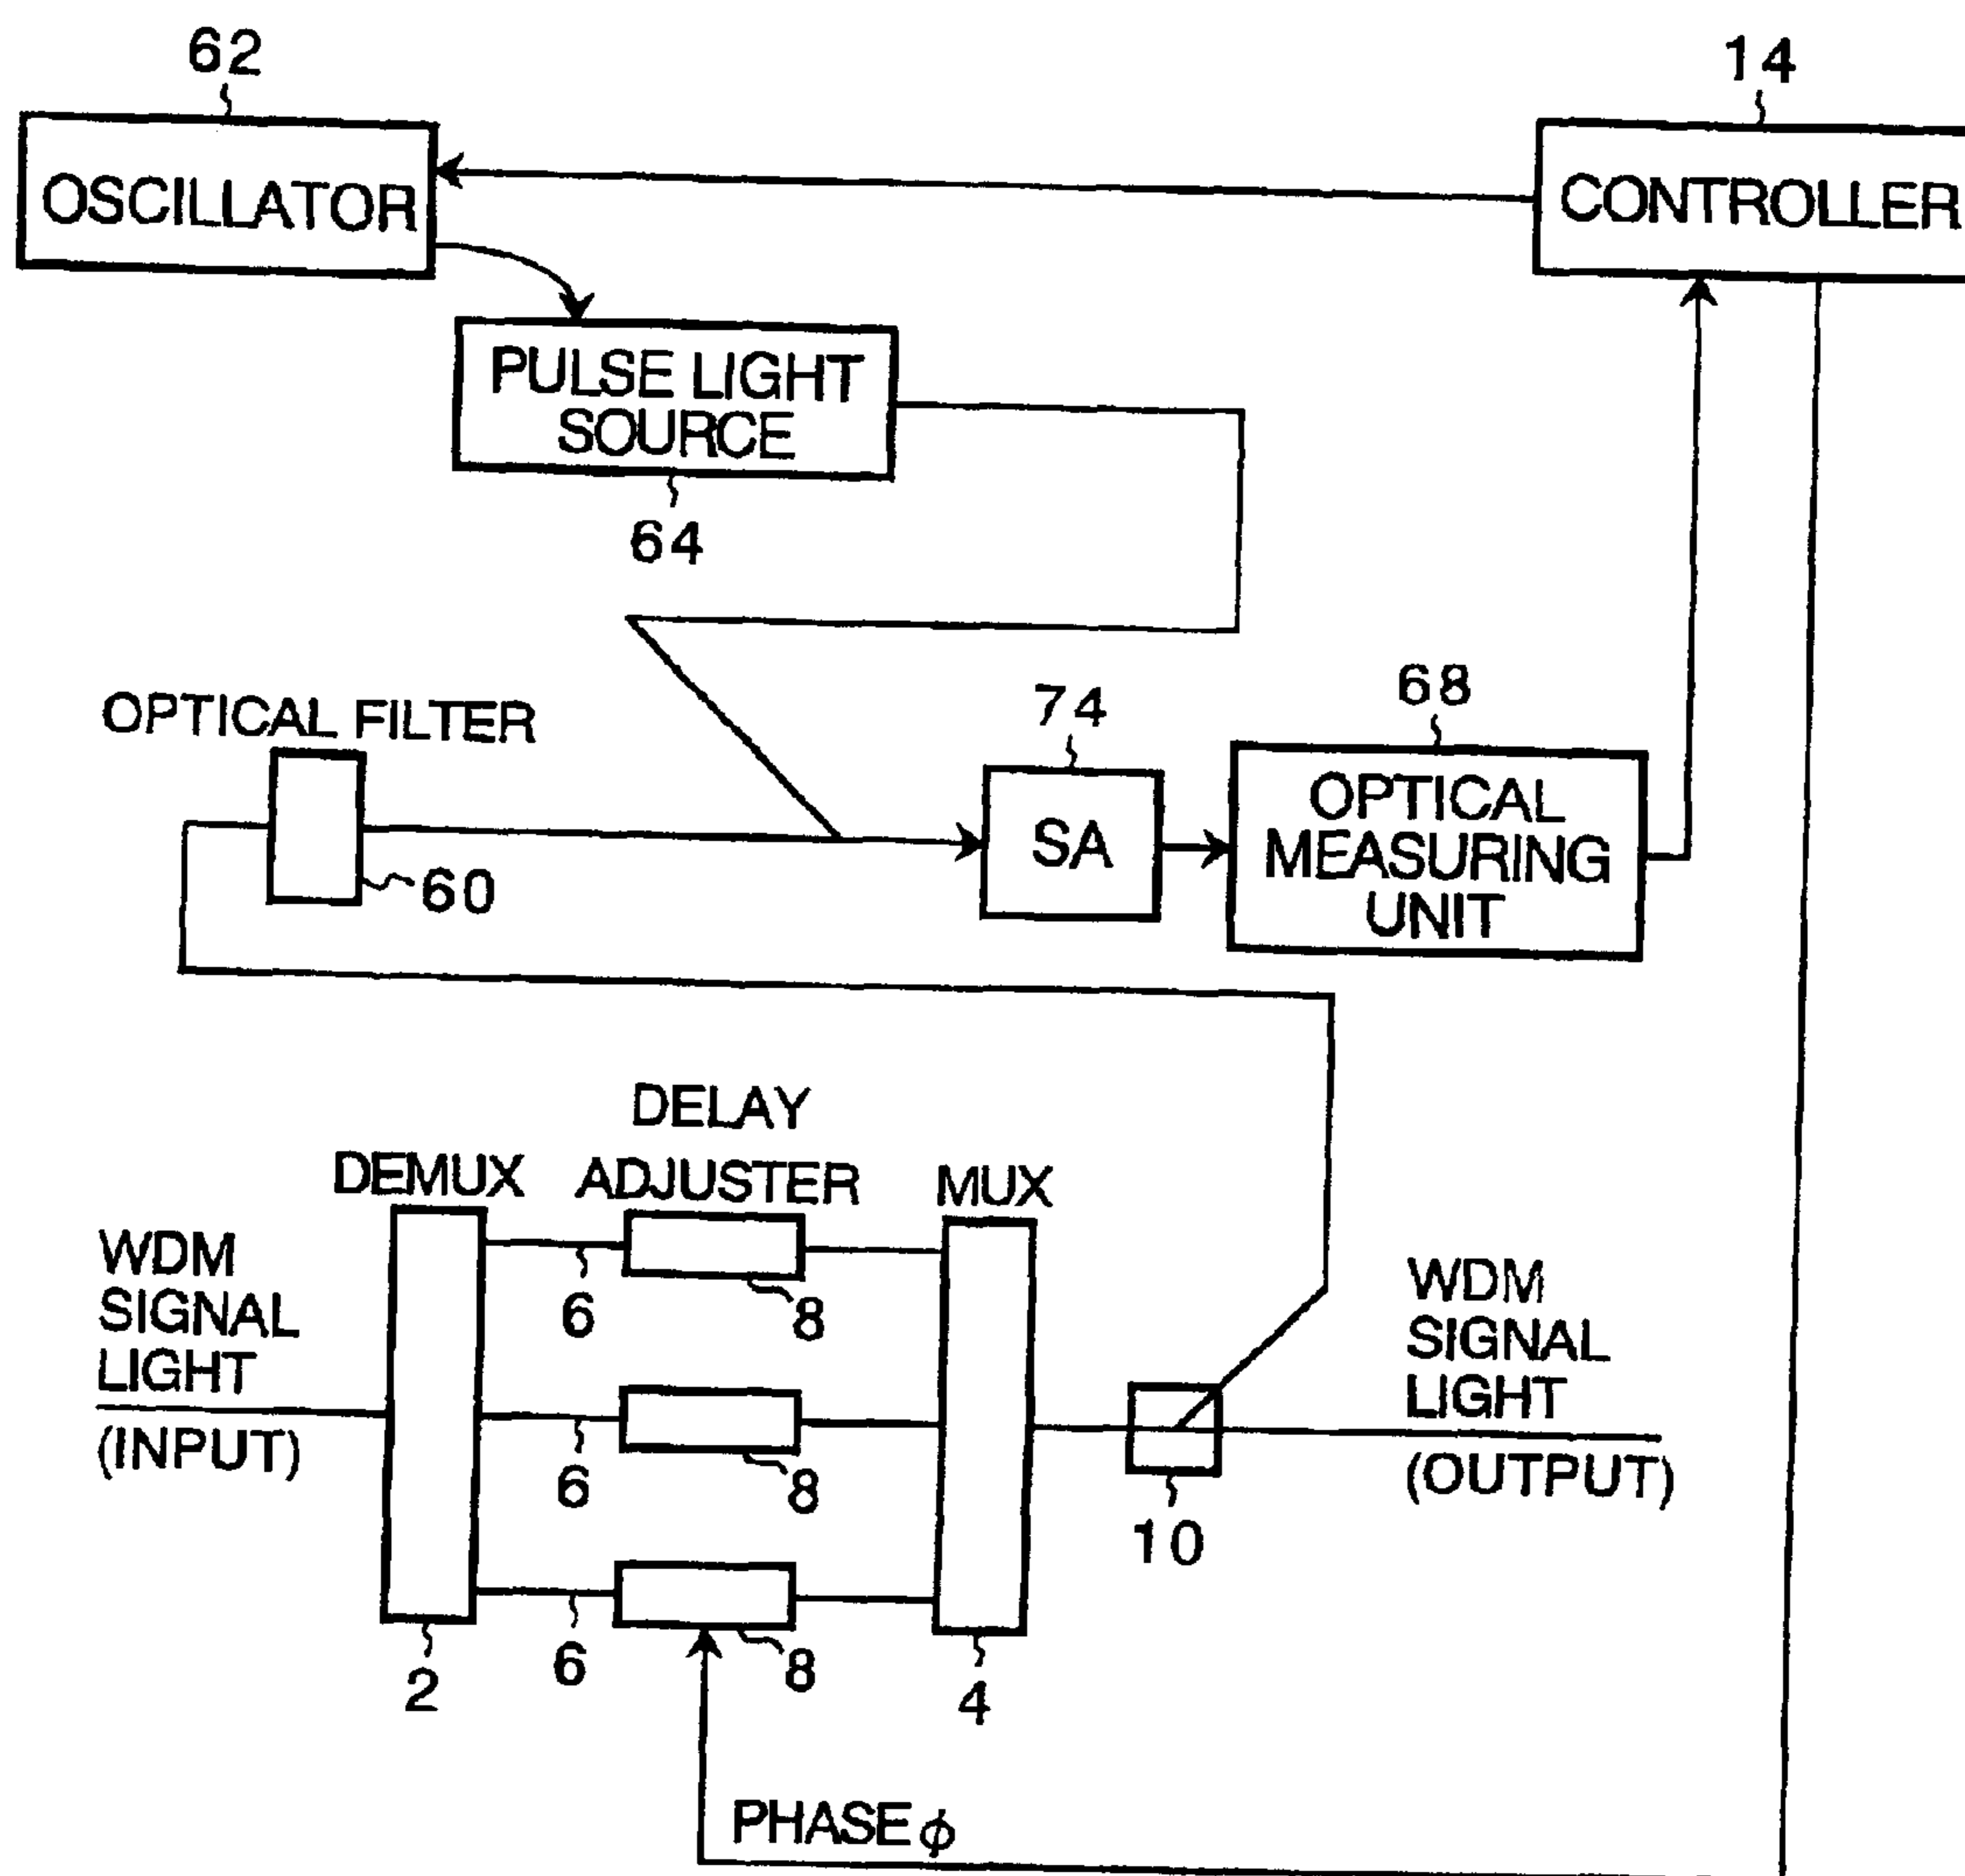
62

14

OSCILLATOR

CONTROLLER

PULSE LIGHT SOURCE

64

OPTICAL FILTER

74

68

SA

OPTICAL MEASURING UNIT

60

DELAY ADJUSTER

DEMUX

MUX

WDM SIGNAL LIGHT (INPUT)

6

8

6

8

6

8

2

4

10

WDM SIGNAL LIGHT (OUTPUT)

PHASE $\phi$